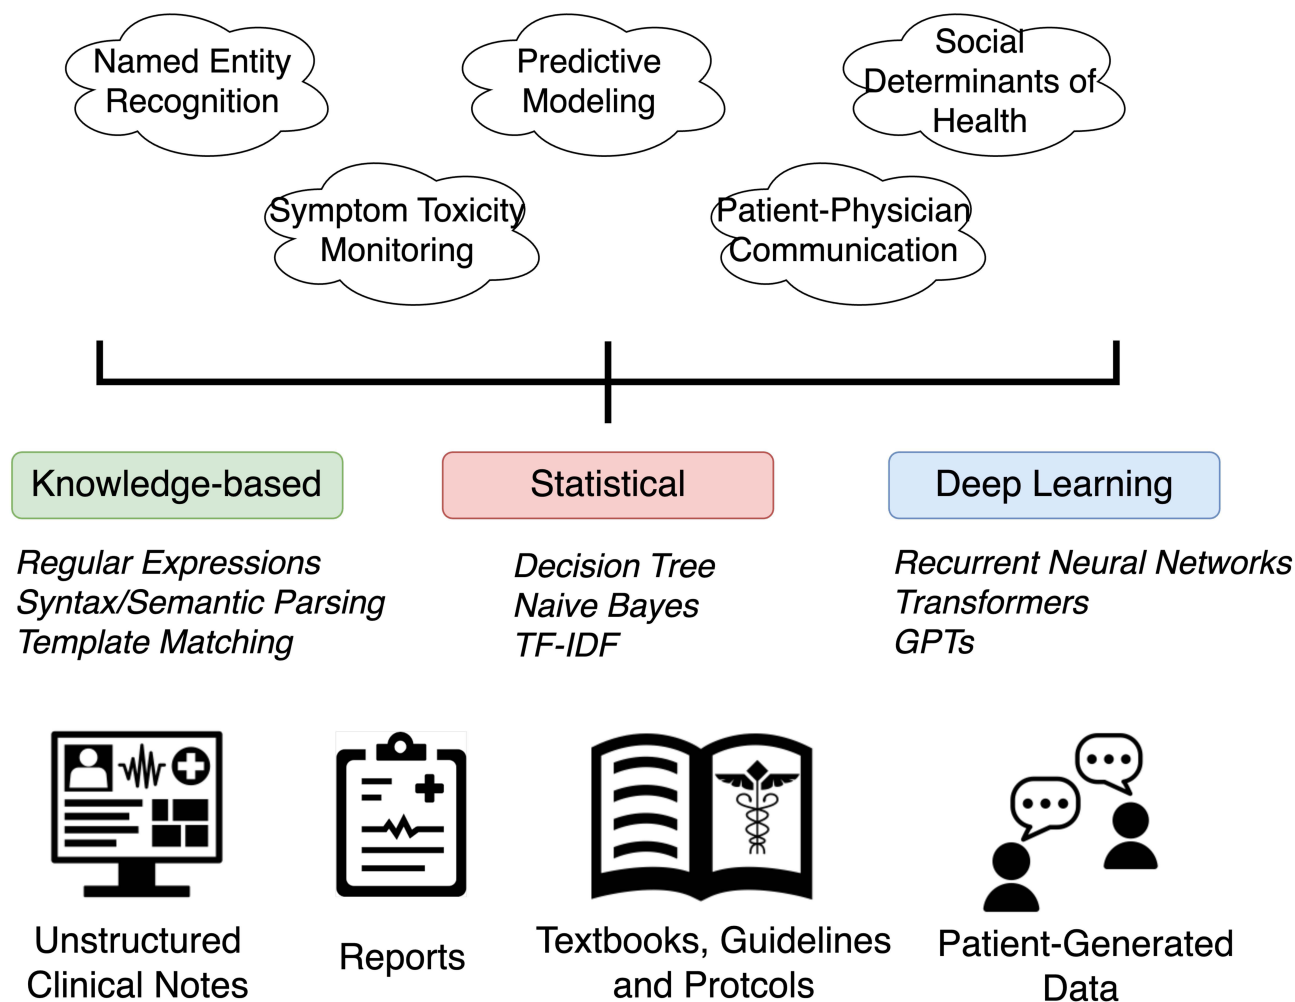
Named Entity Recognition

Predictive Modeling

Social Determinants of Health

Symptom Toxicity Monitoring

Patient-Physician Communication

Knowledge-based

Statistical

Deep Learning

*Regular Expressions*
*Syntax/Semantic Parsing*
*Template Matching*

*Decision Tree*
*Naive Bayes*
*TF-IDF*

*Recurrent Neural Networks*
*Transformers*
*GPTs*

Unstructured Clinical Notes

Reports

Textbooks, Guidelines and Protcols

Patient-Generated Data